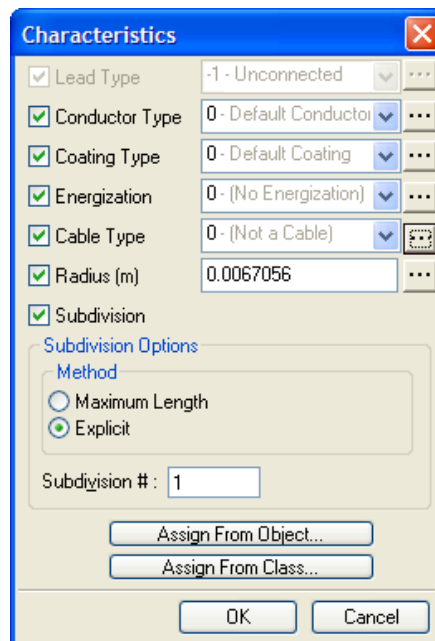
Characteristics

Lead Type	-1 - Unconnected	...
Conductor Type	0 - Default Conductor	...
Coating Type	0 - Default Coating	...
Energization	0 - (No Energization)	...
Cable Type	0 - (Not a Cable)	...
Radius (m)	0.0067056	...
Subdivision

Subdivision Options
Method
Maximum Length
Explicit

Subdivision # : 1

Assign From Object...
Assign From Class...

OK	Cancel